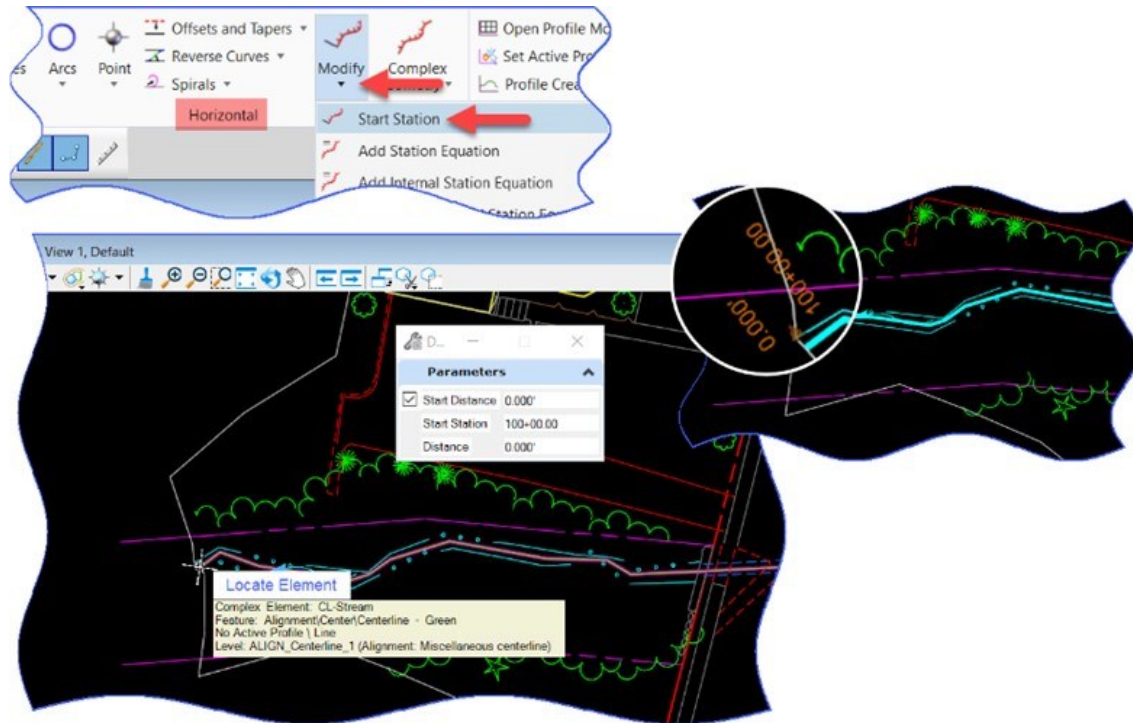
es Arcs Point
Offsets and Tapers
Reverse Curves
Spirals
Horizontal
Modify
Complex
Open Profile Mo
Set Active Pro
Profile Crea
Start Station
Add Station Equation
Add Internal Station Equation
Station Eq

View 1, Default

D...
Parameters
Start Distance 0.000'
Start Station 100+00.00
Distance 0.000'

Locate Element
Complex Element: CL-Stream
Feature: Alignment\Center\Centerline - Green
No Active Profile \ Line
Level: ALIGN_Centerline_1 (Alignment: Miscellaneous centerline)

100+00.00
0.000'